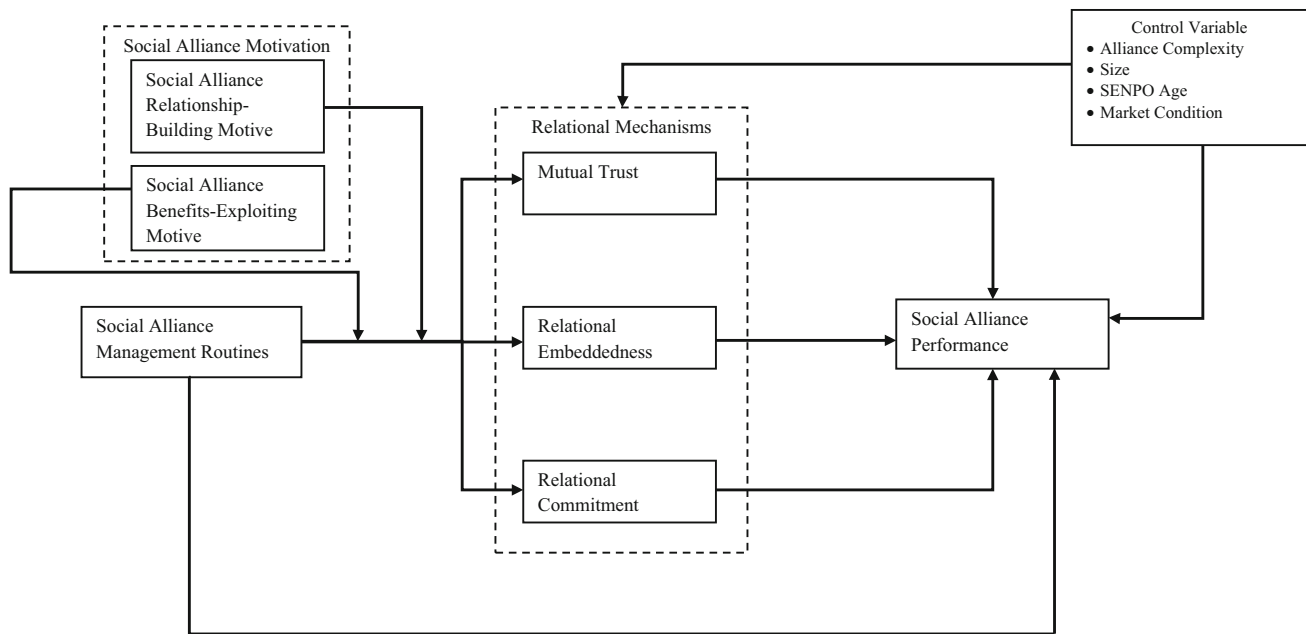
Social Alliance Motivation

Social Alliance Relationship-Building Motive

Social Alliance Benefits-Exploiting Motive

Control Variable
• Alliance Complexity
• Size
• SENPO Age
• Market Condition

Relational Mechanisms

Mutual Trust

Relational Embeddedness

Relational Commitment

Social Alliance Management Routines

Social Alliance Performance